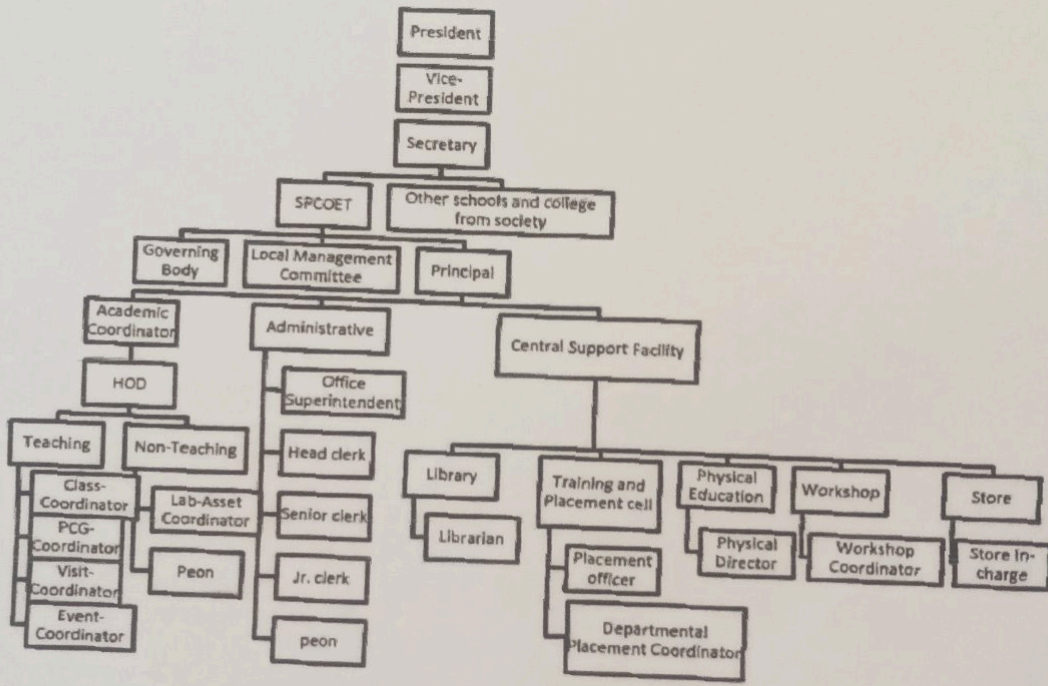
President

Vice-President

Secretary

SPCOET

Other schools and college from society

Governing Body

Local Management Committee

Principal

Academic Coordinator

Administrative

Central Support Facility

HOD

Office Superintendent

Teaching

Non-Teaching

Head clerk

Class-Coordinator

Lab-Asset Coordinator

Senior clerk

PCG-Coordinator

Visit-Coordinator

Peon

Jr. clerk

Event-Coordinator

peon

Library

Librarian

Training and Placement cell

Placement officer

Departmental Placement Coordinator

Physical Education

Physical Director

Workshop

Workshop Coordinator

Store

Store In-charge